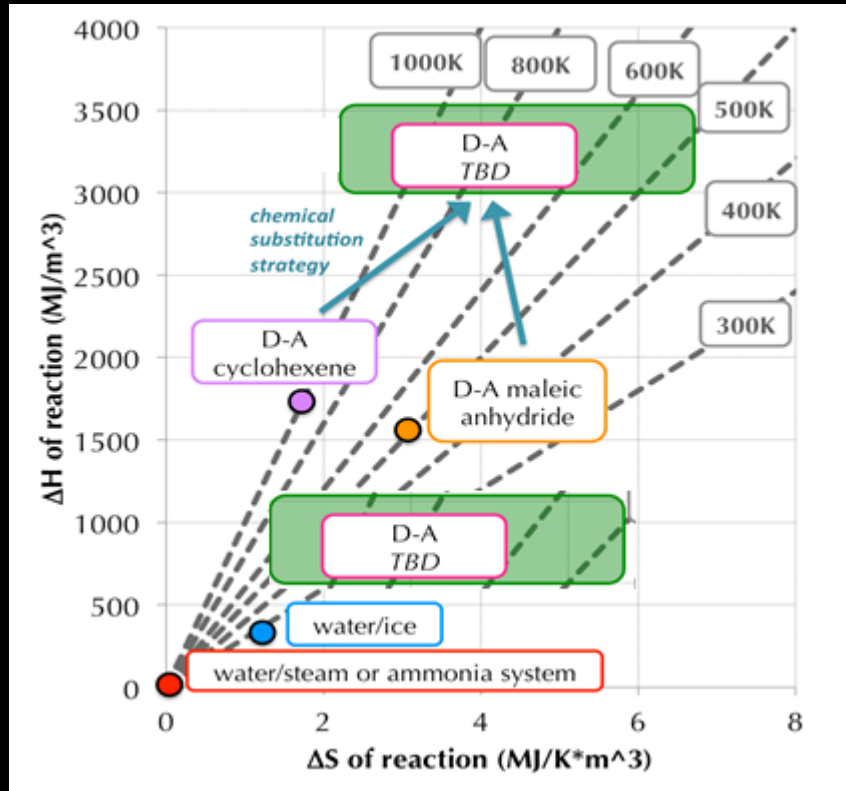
4000
3500
3000
2500
2000
1500
1000
500
0

ΔH of reaction (MJ/m^3)

1000K
800K
600K
500K
400K
300K

D-A
*TBD*

chemical substitution strategy

D-A cyclohexene

D-A maleic anhydride

D-A
*TBD*

water/ice

water/steam or ammonia system

0
2
4
6
8

ΔS of reaction (MJ/K*m^3)